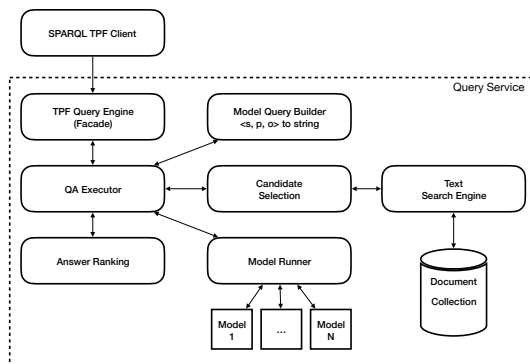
SPARQL TPF Client

Query Service

TPF Query Engine (Facade)

Model Query Builder <s, p, o> to string

QA Executor

Candidate Selection

Text Search Engine

Answer Ranking

Model Runner

Document Collection

Model 1

...

Model N